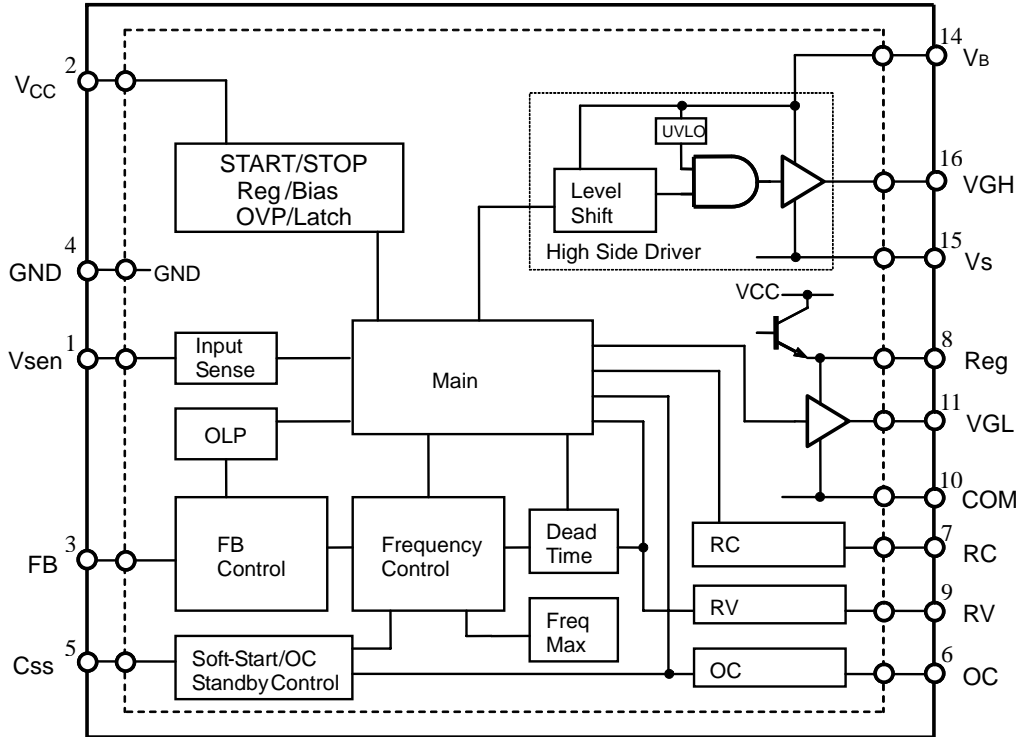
2 $V_{CC}$

START/STOP
Reg /Bias
OVP/Latch

4 GND
GND

1 Vsen
Input Sense

Main

OLP

FB Control

Frequency Control

Dead Time

Freq Max

3 FB

5 Css
Soft-Start/OC
StandbyControl

UVLO
Level Shift
High Side Driver

14 $V_B$
16 VGH
15 Vs

VCC
8 Reg
11 VGL
10 COM

RC
7 RC
RV
9 RV
OC
6 OC